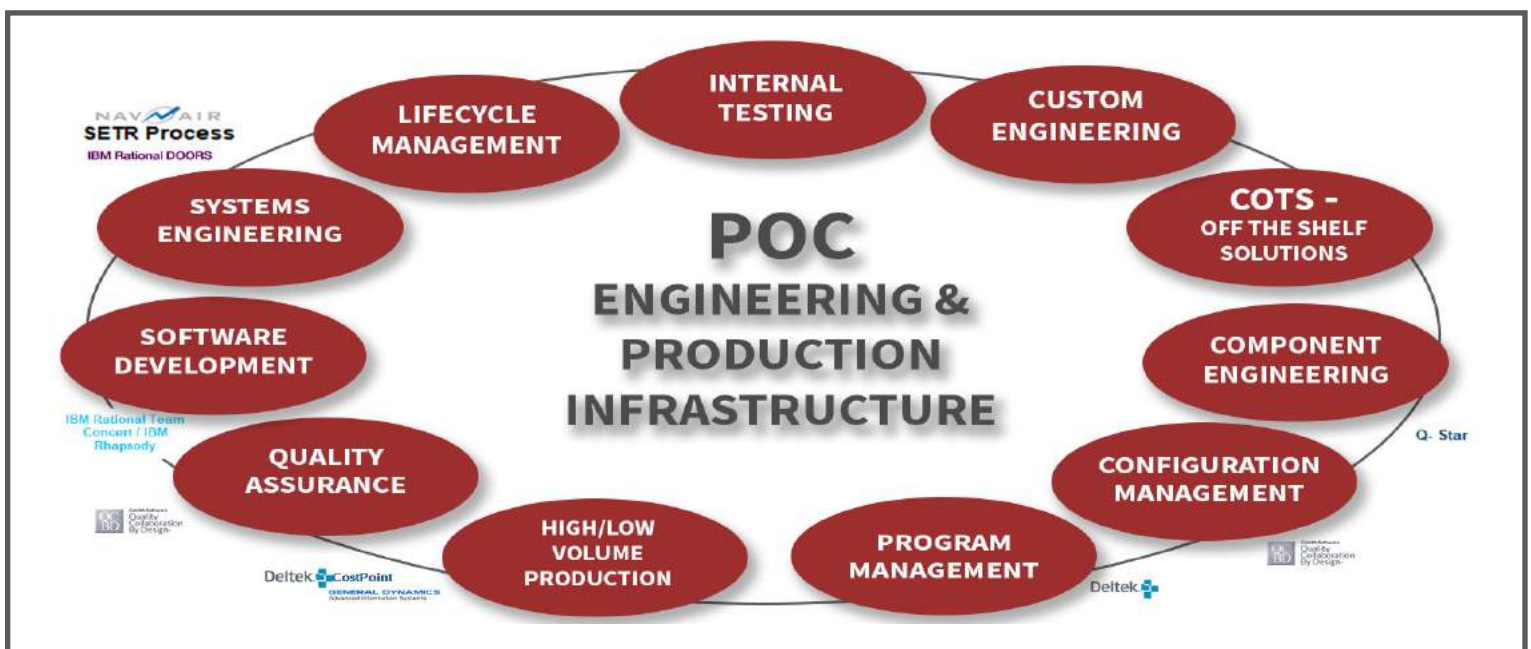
NAVAIR
SETR Process
IBM Rational DOORS

INTERNAL TESTING

LIFECYCLE MANAGEMENT

CUSTOM ENGINEERING

SYSTEMS ENGINEERING

COTS - OFF THE SHELF SOLUTIONS

POC
ENGINEERING & PRODUCTION INFRASTRUCTURE

SOFTWARE DEVELOPMENT

COMPONENT ENGINEERING

IBM Rational Team Concert / IBM Rhapsody

Q- Star

QUALITY ASSURANCE

CONFIGURATION MANAGEMENT

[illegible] Quality Collaboration By Design

HIGH/LOW VOLUME PRODUCTION

PROGRAM MANAGEMENT

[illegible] Quality Collaboration By Design

Deltek CostPoint
GENERAL DYNAMICS
Advanced Information Systems

Deltek